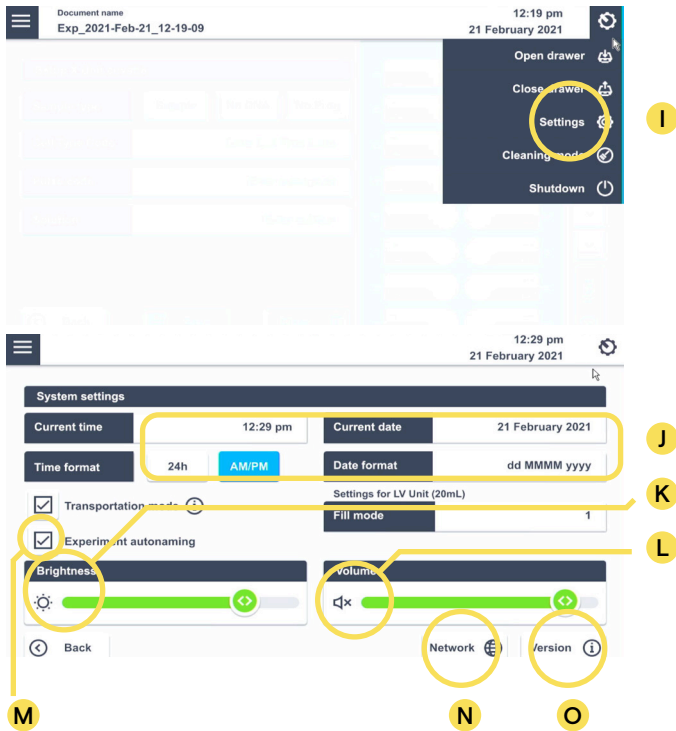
Document name
Exp_2021-Feb-21_12-19-09

12:19 pm
21 February 2021

Open drawer
Close drawer
Settings
Cleaning mode
Shutdown

I

12:29 pm
21 February 2021

System settings

Current time
12:29 pm
Current date
21 February 2021

J

Time format
24h
AM/PM
Date format
dd MMMM yyyy

K

Transportation mode
Settings for LV Unit (20mL)
Fill mode
1

Experiment autonaming

L

Brightness
Volume

Back
Network
Version

M
N
O